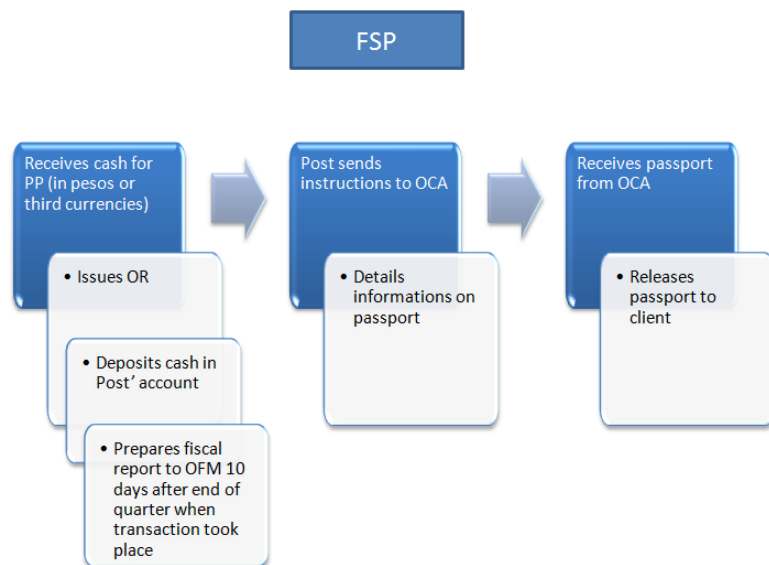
FSP

Receives cash for PP (in pesos or third currencies)

• Issues OR

• Deposits cash in Post’ account

• Prepares fiscal report to OFM 10 days after end of quarter when transaction took place

Post sends instructions to OCA

• Details informations on passport

Receives passport from OCA

• Releases passport to client